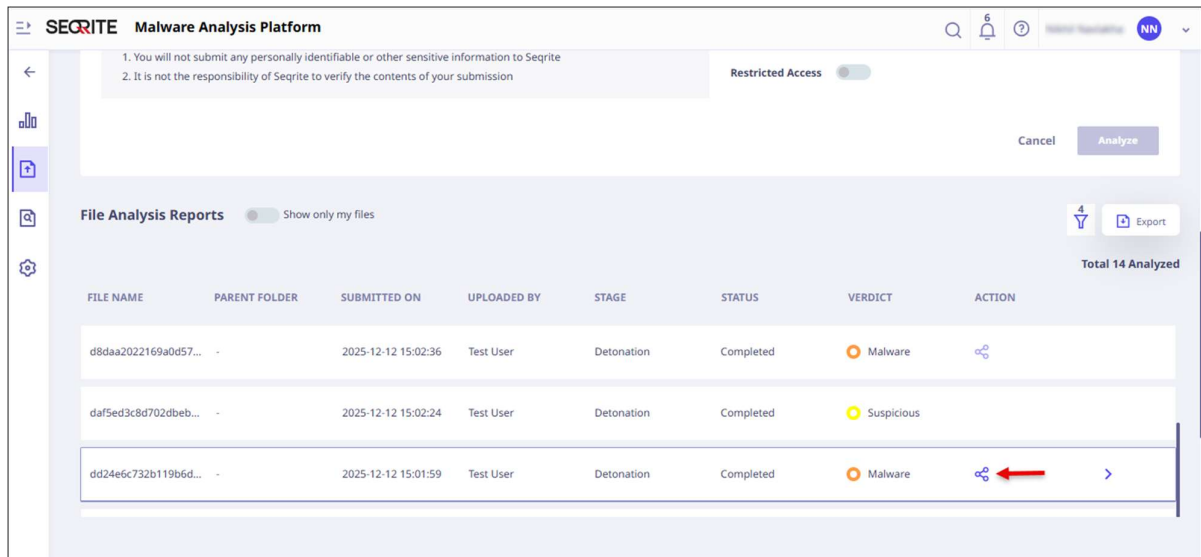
SEQRITE Malware Analysis Platform

6

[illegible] NN

1. You will not submit any personally identifiable or other sensitive information to Seqrite
2. It is not the responsibility of Seqrite to verify the contents of your submission

Restricted Access

Cancel Analyze

File Analysis Reports Show only my files

4

Export

Total 14 Analyzed

| FILE NAME | PARENT FOLDER | SUBMITTED ON | UPLOADED BY | STAGE | STATUS | VERDICT | ACTION |
|---|---|---|---|---|---|---|---|
| d8daa2022169a0d57... | - | 2025-12-12 15:02:36 | Test User | Detonation | Completed | Malware | |
| daf5ed3c8d702dbeb... | - | 2025-12-12 15:02:24 | Test User | Detonation | Completed | Suspicious | |
| dd24e6c732b119b6d... | - | 2025-12-12 15:01:59 | Test User | Detonation | Completed | Malware | |